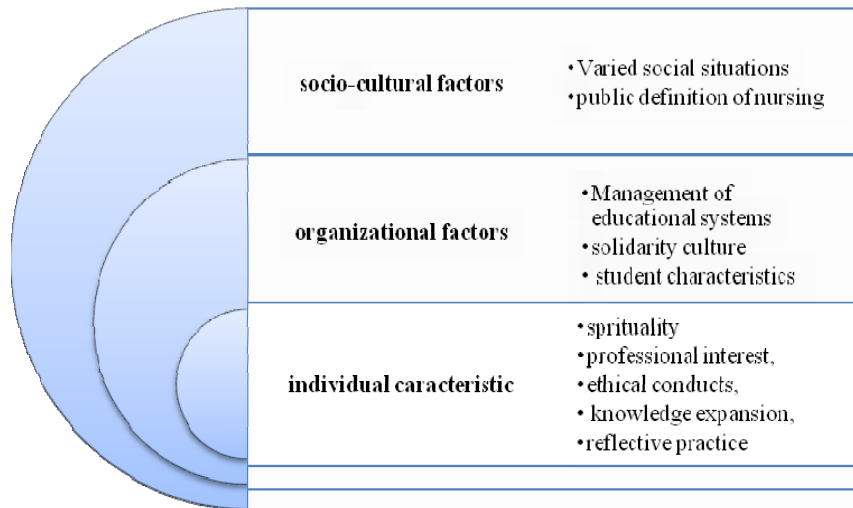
socio-cultural factors

• Varied social situations
• public definition of nursing

organizational factors

• Management of educational systems
• solidarity culture
• student characteristics

individual caracteristic

• sprituality
• professional interest,
• ethical conducts,
• knowledge expansion,
• reflective practice